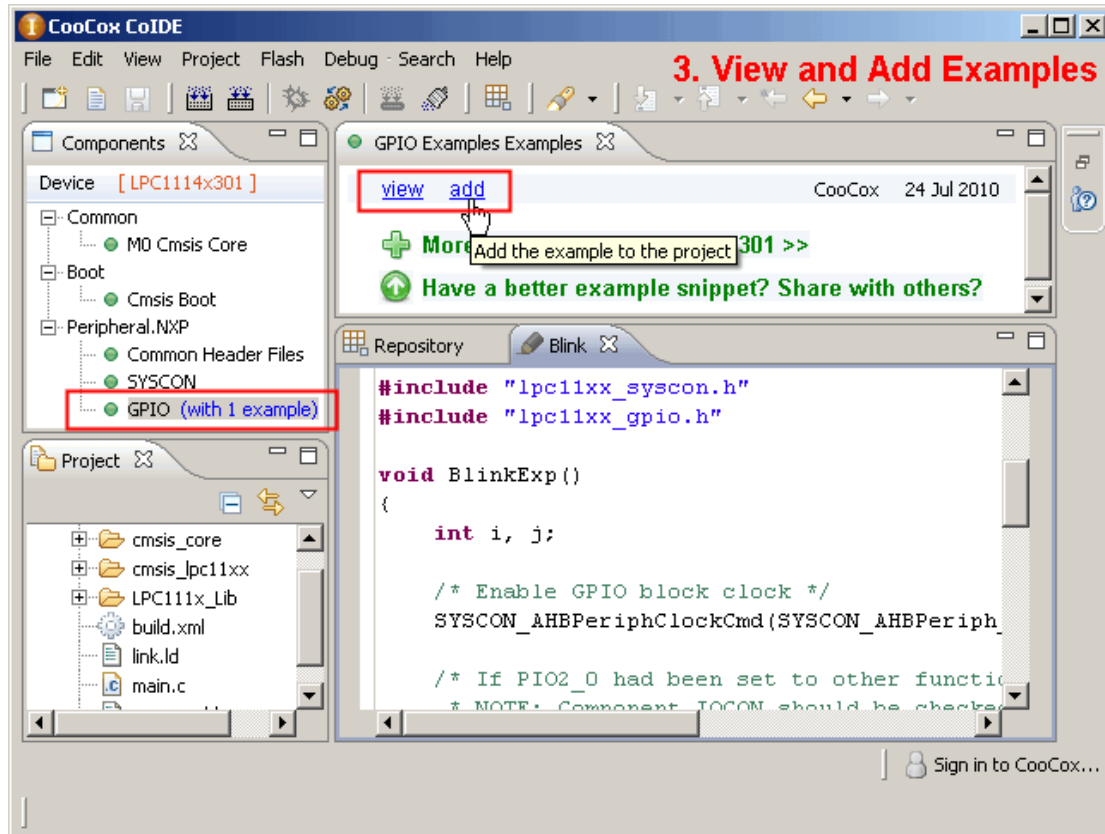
CooCox CoIDE

File Edit View Project Flash Debug Search Help

3. View and Add Examples

Components

Device [ LPC1114x301 ]

Common
M0 Cmsis Core
Boot
Cmsis Boot
Peripheral.NXP
Common Header Files
SYSCON
GPIO (with 1 example)

Project

cmsis_core
cmsis_lpc11xx
LPC111x_Lib
build.xml
link.ld
main.c

GPIO Examples Examples

view add CooCox 24 Jul 2010

More Add the example to the project 301 >>

Have a better example snippet? Share with others?

Repository Blink

#include "lpc11xx_syscon.h"
#include "lpc11xx_gpio.h"

void BlinkExp()
{
    int i, j;

    /* Enable GPIO block clock */
    SYSCON_AHBPeriphClockCmd(SYSCON_AHBPeriph_

    /* If PIO2_0 had been set to other functi
     * NOTE: Component IOCON should be checked

Sign in to CooCox...